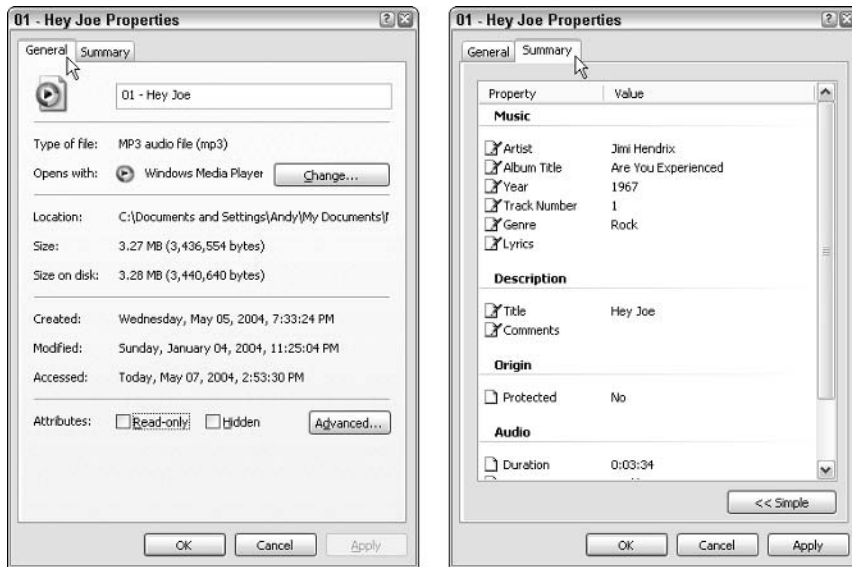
01 - Hey Joe Properties

General Summary

01 - Hey Joe

Type of file: MP3 audio file (mp3)

Opens with: Windows Media Player Change...

Location: C:\Documents and Settings\Andy\My Documents\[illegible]

Size: 3.27 MB (3,436,554 bytes)

Size on disk: 3.28 MB (3,440,640 bytes)

Created: Wednesday, May 05, 2004, 7:33:24 PM

Modified: Sunday, January 04, 2004, 11:25:04 PM

Accessed: Today, May 07, 2004, 2:53:30 PM

Attributes: Read-only Hidden Advanced...

OK Cancel Apply

01 - Hey Joe Properties

General Summary

| Property | Value |
|---|---|
| **Music** | |
| Artist | Jimi Hendrix |
| Album Title | Are You Experienced |
| Year | 1967 |
| Track Number | 1 |
| Genre | Rock |
| Lyrics | |
| **Description** | |
| Title | Hey Joe |
| Comments | |
| **Origin** | |
| Protected | No |
| **Audio** | |
| Duration | 0:03:34 |

<< Simple

OK Cancel Apply